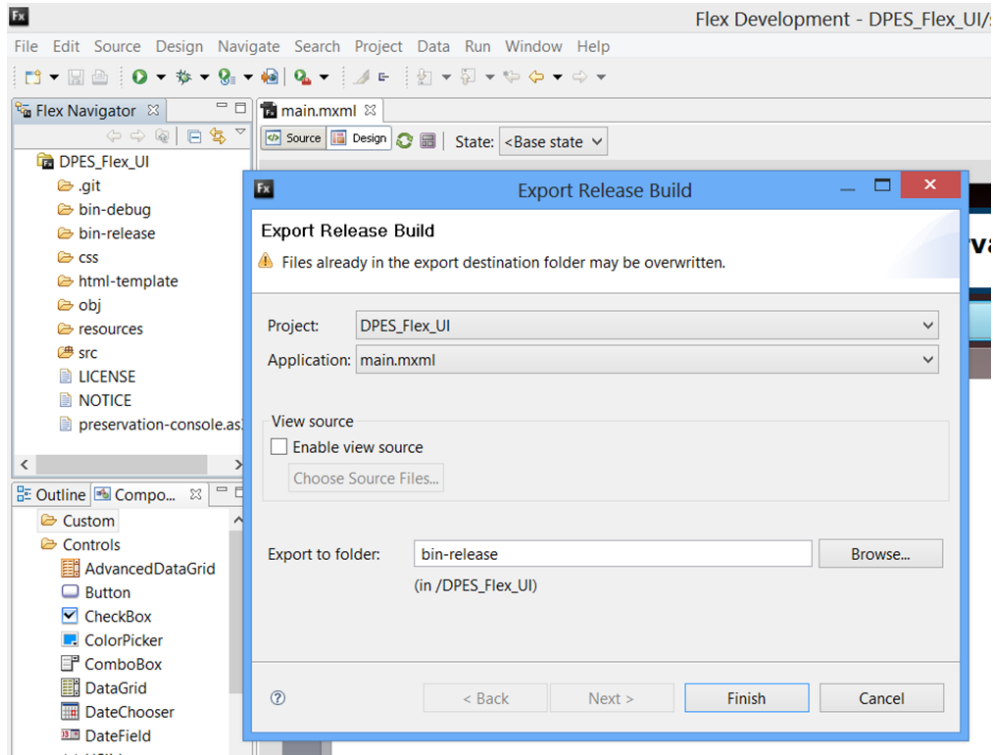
Fx Flex Development - DPES_Flex_UI/

File Edit Source Design Navigate Search Project Data Run Window Help

Flex Navigator

main.mxml

Source Design State: <Base state

DPES_Flex_UI
.git
bin-debug
bin-release
css
html-template
obj
resources
src
LICENSE
NOTICE
preservation-console.as

Outline Compo...

Custom
Controls
AdvancedDataGrid
Button
CheckBox
ColorPicker
ComboBox
DataGrid
DateChooser
DateField

Fx Export Release Build

Export Release Build

Files already in the export destination folder may be overwritten.

Project: DPES_Flex_UI
Application: main.mxml

View source
Enable view source
Choose Source Files...

Export to folder: bin-release Browse...
(in /DPES_Flex_UI)

< Back Next > Finish Cancel